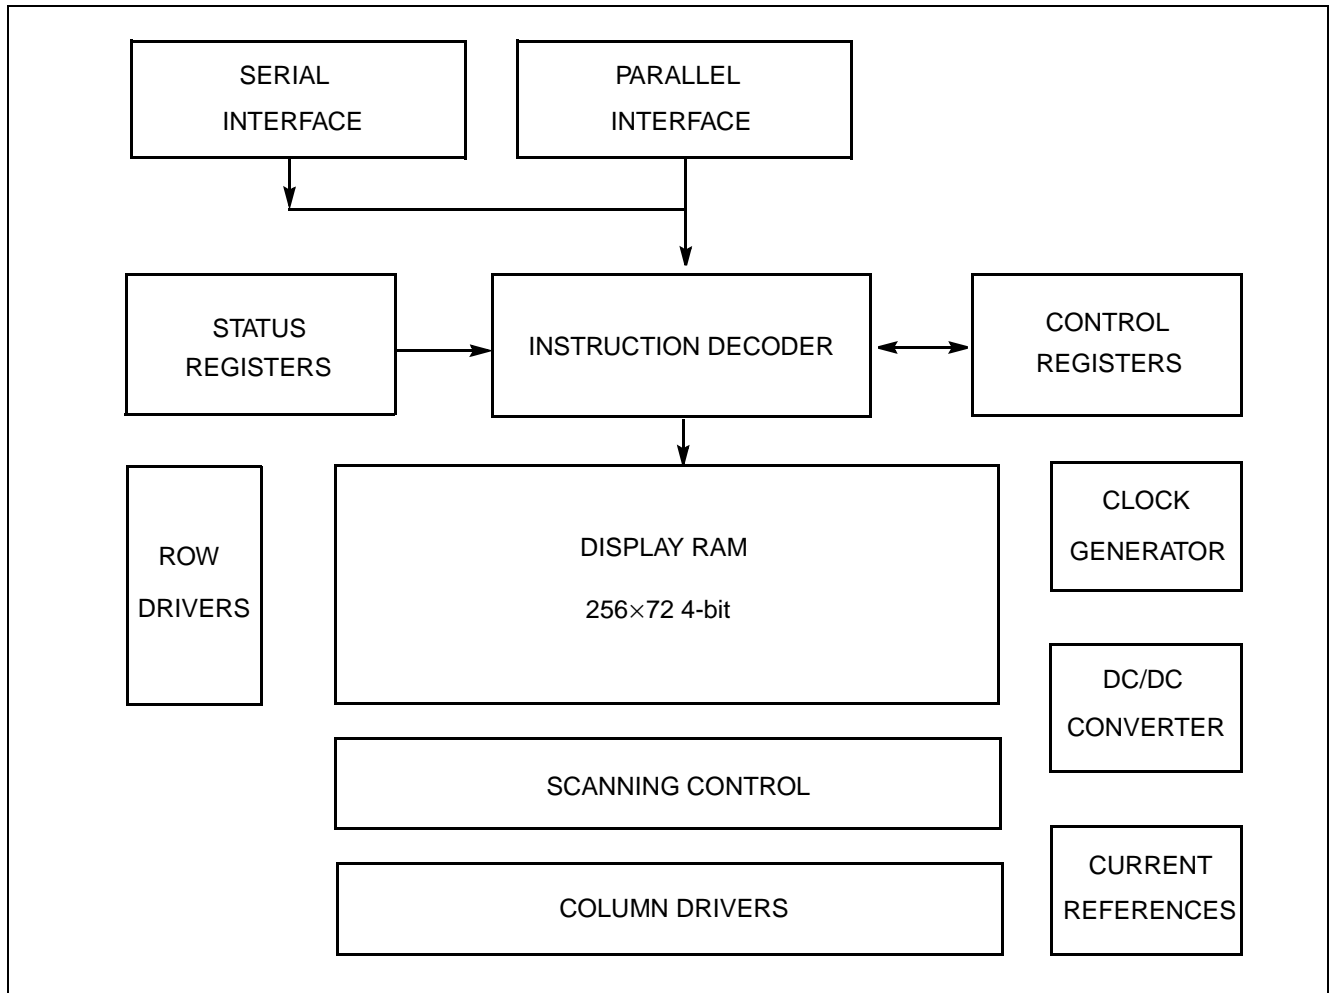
SERIAL INTERFACE

PARALLEL INTERFACE

STATUS REGISTERS

INSTRUCTION DECODER

CONTROL REGISTERS

ROW DRIVERS

DISPLAY RAM

256$\times$72 4-bit

CLOCK GENERATOR

DC/DC CONVERTER

SCANNING CONTROL

COLUMN DRIVERS

CURRENT REFERENCES